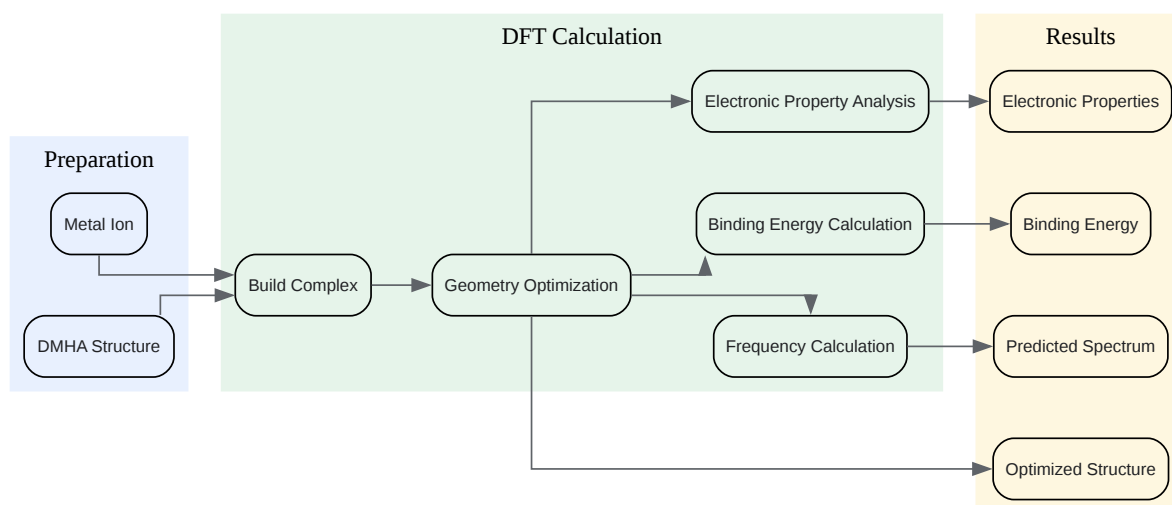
DFT Calculation

Results

Preparation

Metal Ion

DMHA Structure

Build Complex

Geometry Optimization

Electronic Property Analysis

Binding Energy Calculation

Frequency Calculation

Electronic Properties

Binding Energy

Predicted Spectrum

Optimized Structure